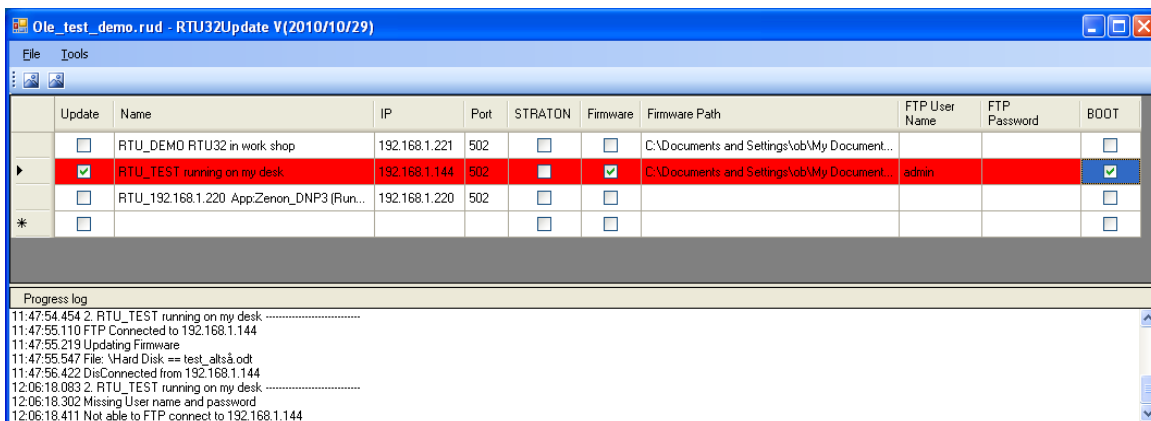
Ole_test_demo.rud - RTU32Update V(2010/10/29)

File Tools

| | Update | Name | IP | Port | STRATON | Firmware | Firmware Path | FTP User Name | FTP Password | BOOT |
|---|---|---|---|---|---|---|---|---|---|---|
| | ☐ | RTU_DEMO RTU32 in work shop | 192.168.1.221 | 502 | ☐ | ☐ | C:\Documents and Settings\ob\My Document... | | | ☐ |
| ▶ | ☑ | RTU_TEST running on my desk | 192.168.1.144 | 502 | ☐ | ☑ | C:\Documents and Settings\ob\My Document... | admin | | ☑ |
| | ☐ | RTU_192.168.1.220 App:Zenon_DNP3 (Run... | 192.168.1.220 | 502 | ☐ | ☐ | | | | ☐ |
| * | ☐ | | | | ☐ | ☐ | | | | ☐ |

Progress log

11:47:54.454 2. RTU_TEST running on my desk ------------------------
11:47:55.110 FTP Connected to 192.168.1.144
11:47:55.219 Updating Firmware
11:47:55.547 File: \Hard Disk == test_altså.odt
11:47:56.422 DisConnected from 192.168.1.144
12:06:18.083 2. RTU_TEST running on my desk ------------------------
12:06:18.302 Missing User name and password
12:06:18.411 Not able to FTP connect to 192.168.1.144